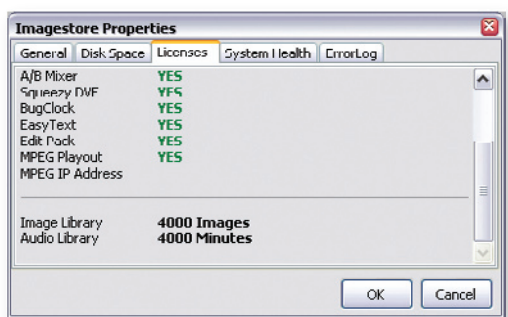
Imagestore Properties

General | Disk Space | Licenses | System Health | ErrorLog

| | |
|---|---|
| A/B Mixer | YES |
| Squeezy DVE | YES |
| BugClock | YES |
| EasyText | YES |
| Edit Pack | YES |
| MPEG Playout | YES |
| MPEG IP Address | |

| | |
|---|---|
| Image Library | 4000 Images |
| Audio Library | 4000 Minutes |

OK Cancel